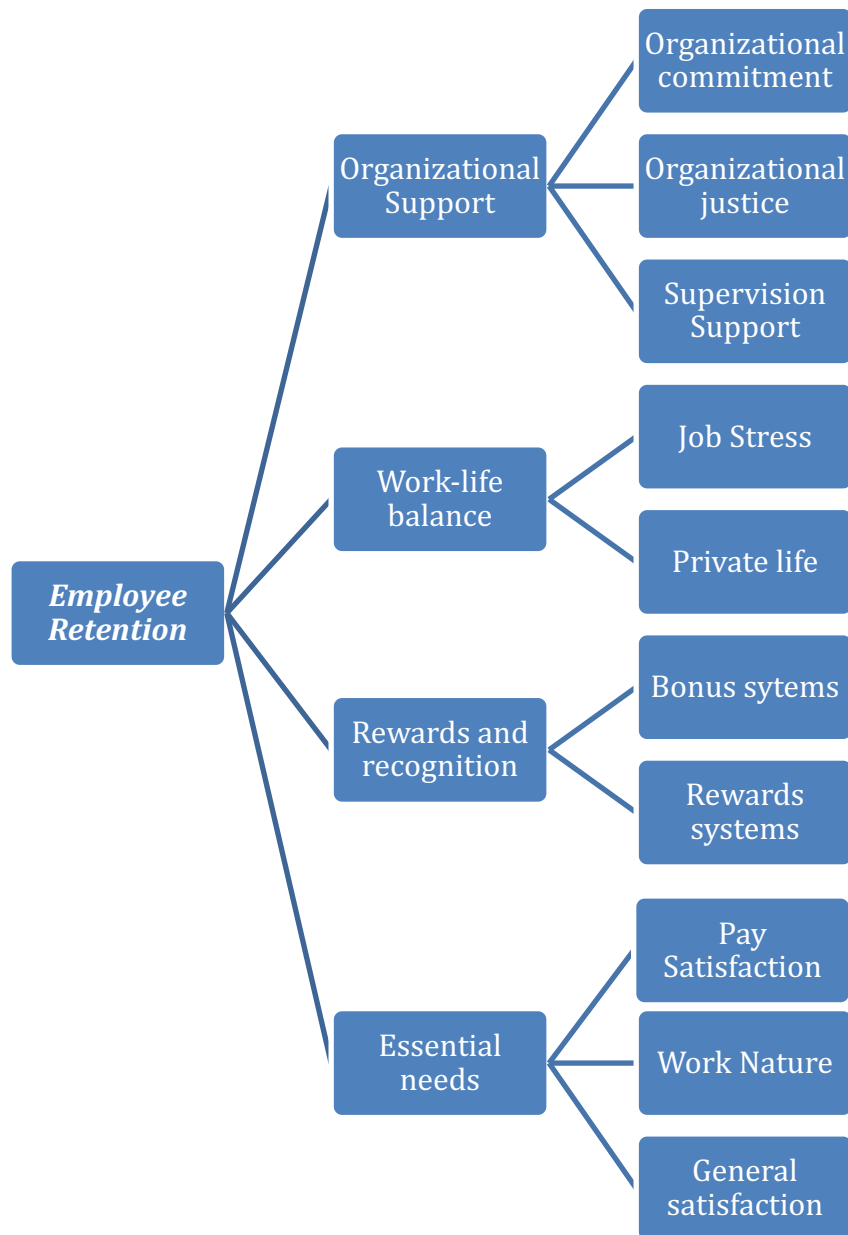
Employee Retention

Organizational Support

Organizational commitment

Organizational justice

Supervision Support

Work-life balance

Job Stress

Private life

Rewards and recognition

Bonus sytems

Rewards systems

Essential needs

Pay Satisfaction

Work Nature

General satisfaction